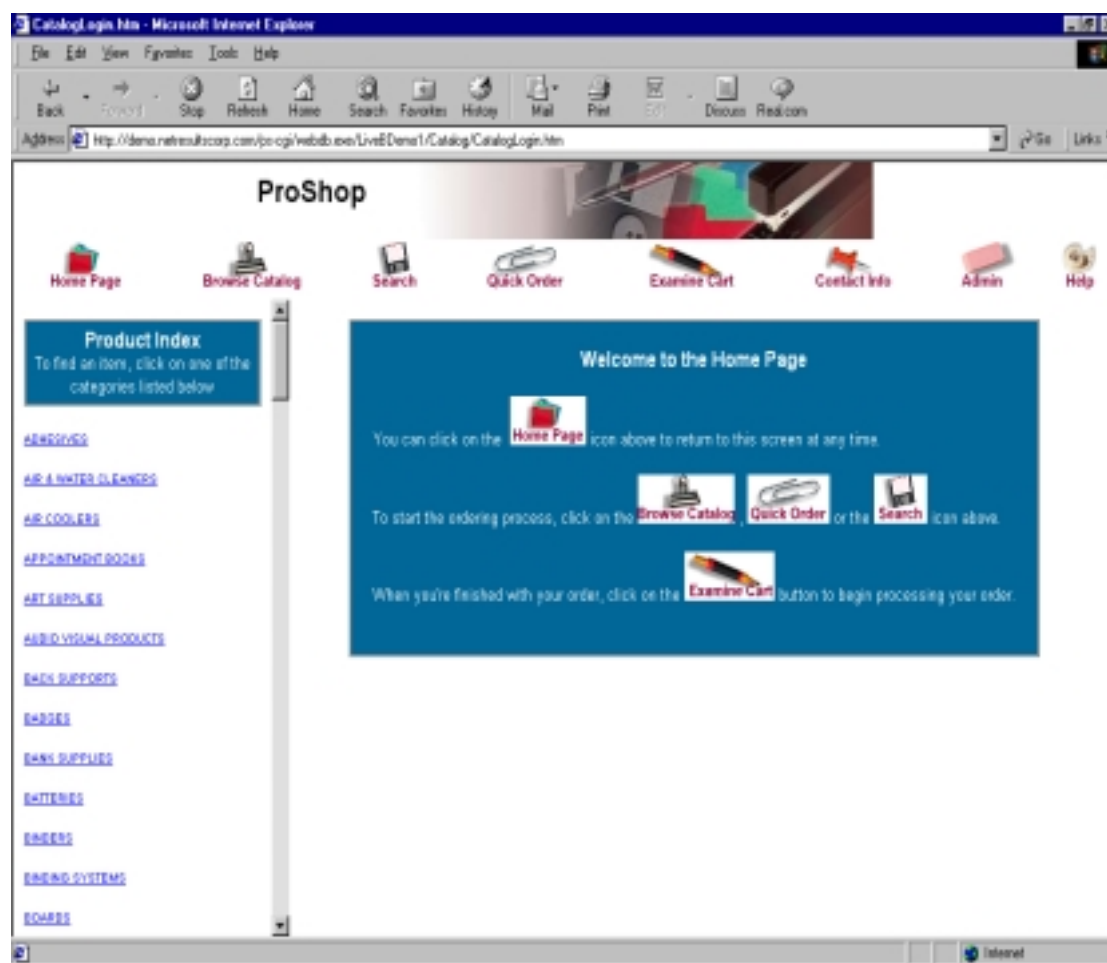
CatalogLogin.htm - Microsoft Internet Explorer

File Edit View Favorites Tools Help

Back Forward Stop Refresh Home Search Favorites History Mail Print Edit Discuss RealCom

Address http://demo.netresultscorp.com/pc-cgi/webdb.exe/LiveEDemo1/Catalog/CatalogLogin.htm Go Links

ProShop

Home Page Browse Catalog Search Quick Order Examine Cart Contact Info Admin Help

Product Index
To find an item, click on one of the categories listed below

ADHESIVES
AIR & WATER CLEANERS
AIR COOLERS
APPOINTMENT BOOKS
ART SUPPLIES
AUDIO VISUAL PRODUCTS
BACK SUPPORTS
BADGES
BANK SUPPLIES
BATTERIES
BINDERS
BINDING SYSTEMS
BOARDS

Welcome to the Home Page

You can click on the Home Page icon above to return to this screen at any time.

To start the ordering process, click on the Browse Catalog, Quick Order or the Search icon above.

When you're finished with your order, click on the Examine Cart button to begin processing your order.

Internet